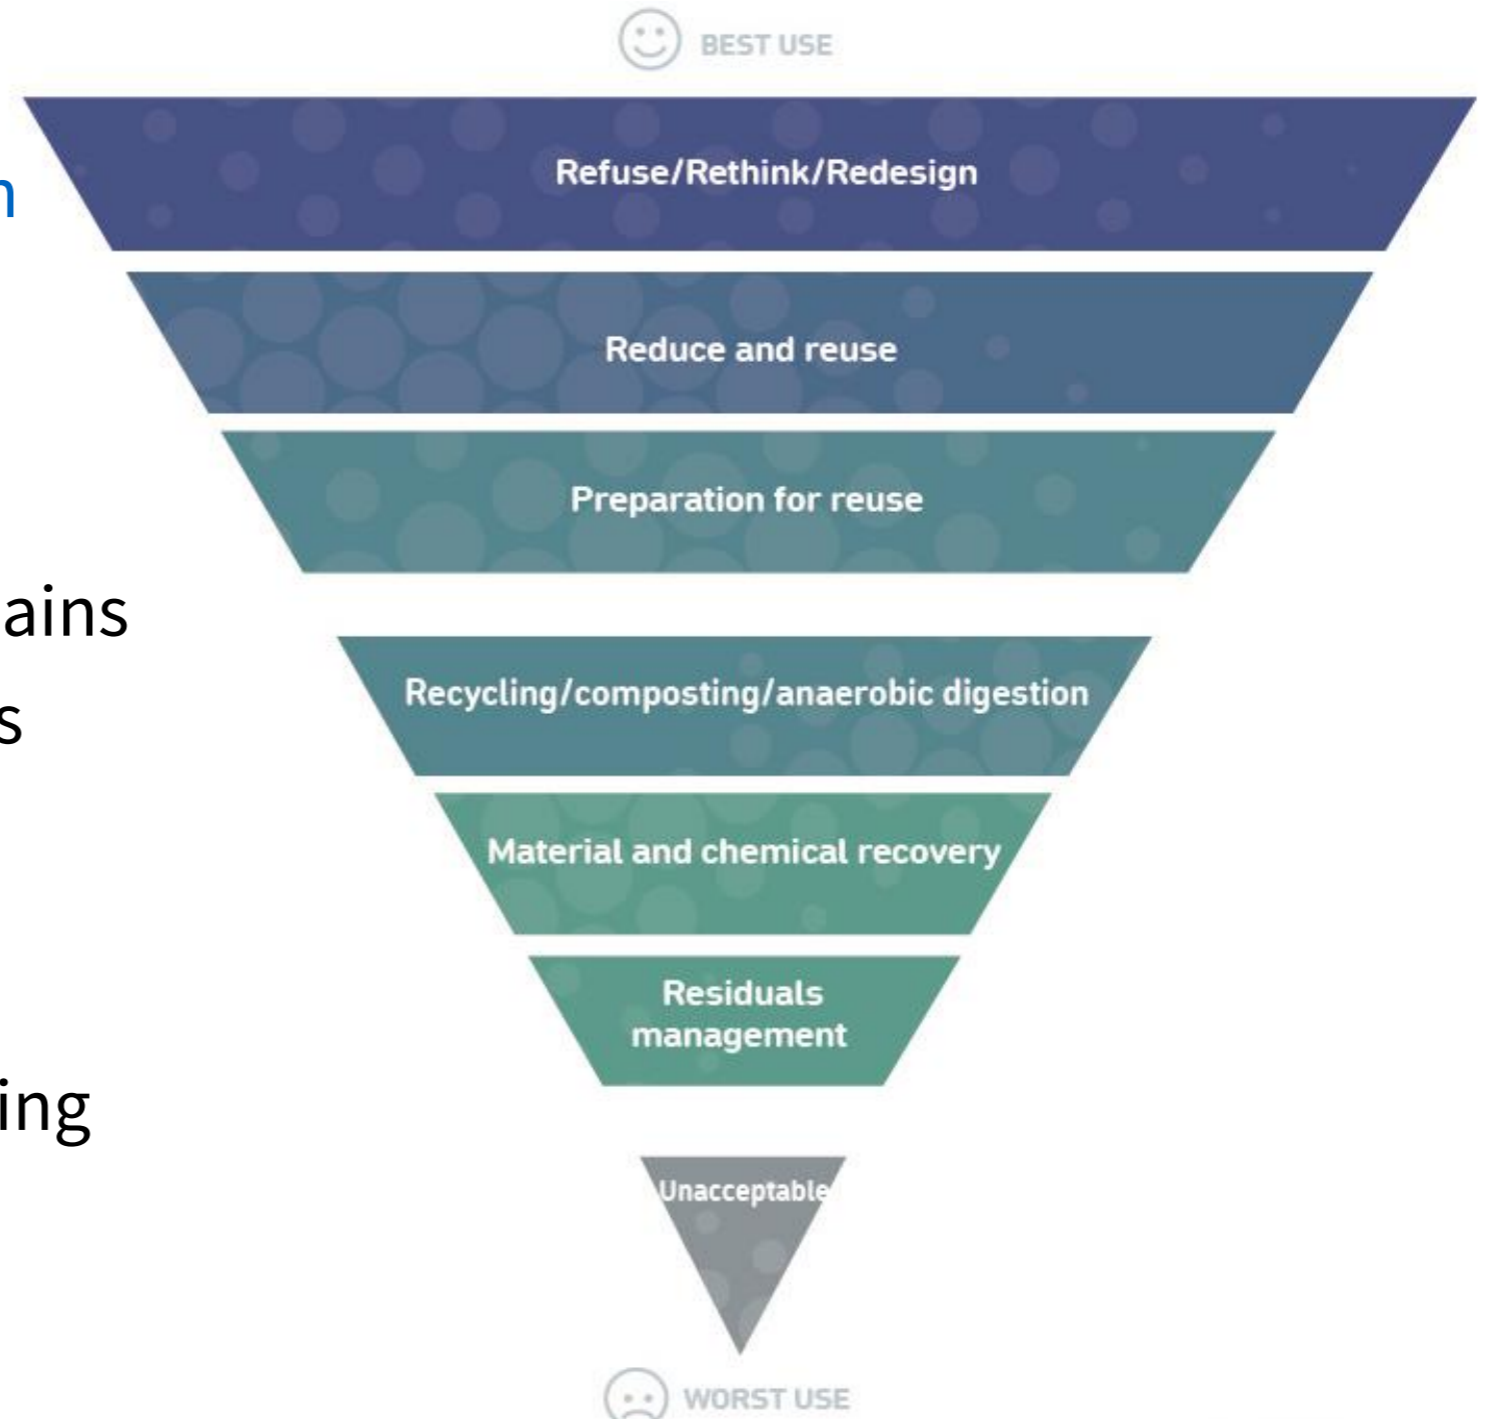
BEST USE

n

Refuse/Rethink/Redesign

Reduce and reuse

Preparation for reuse

ains

s

Recycling/composting/anaerobic digestion

Material and chemical recovery

Residuals management

ing

Unacceptable

WORST USE